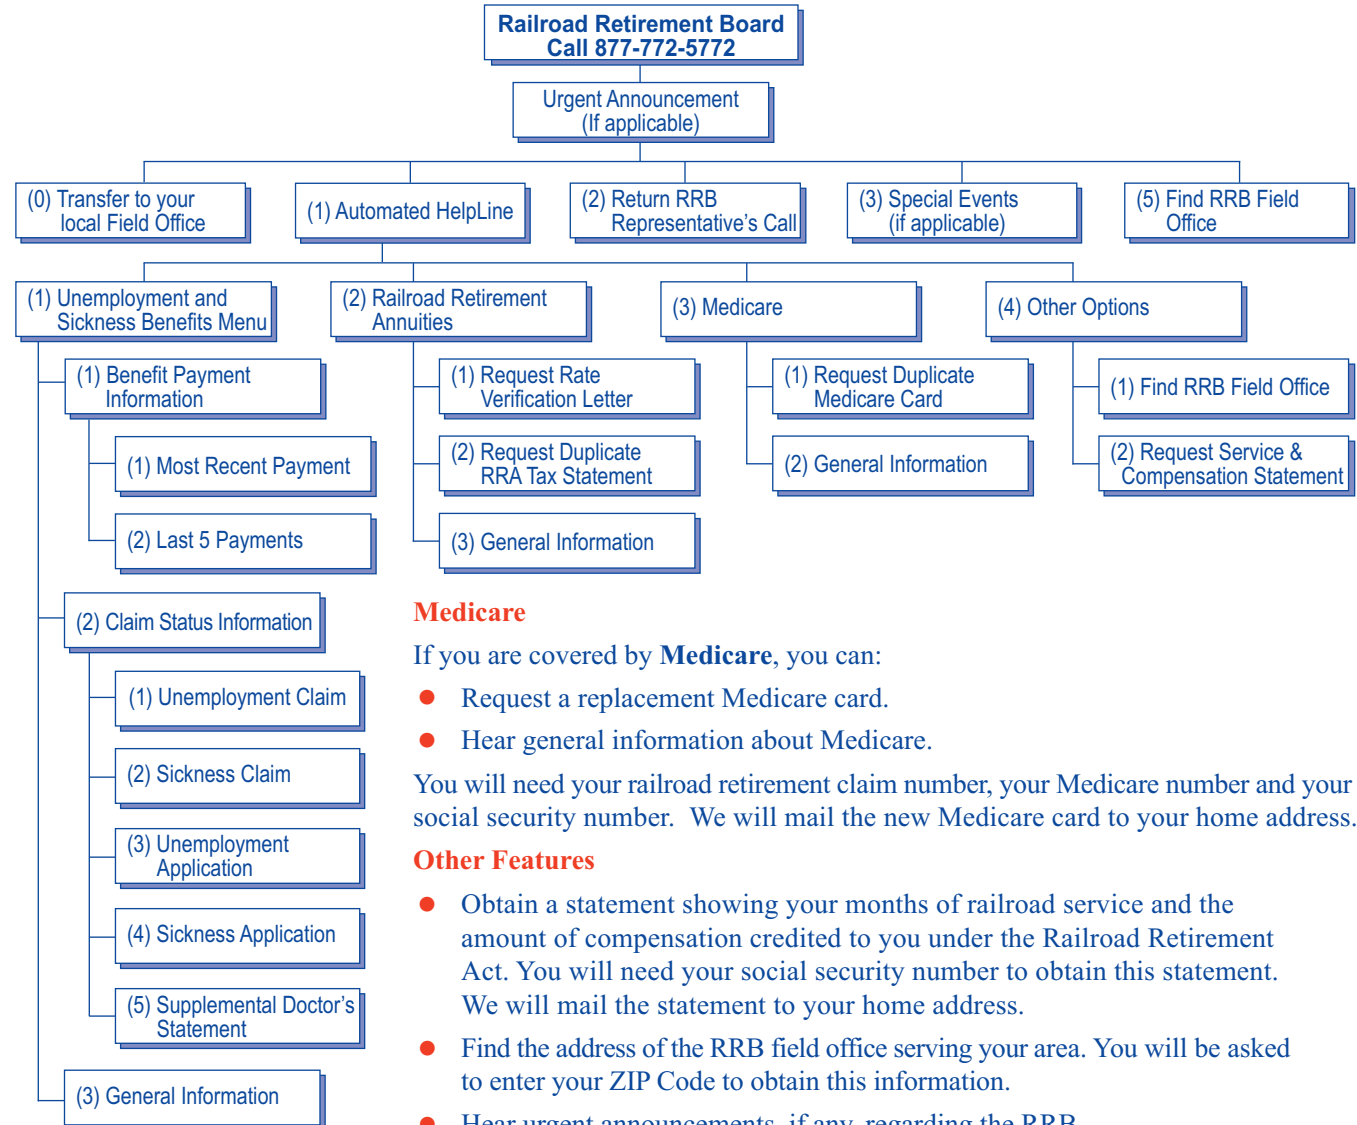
Railroad Retirement Board
Call 877-772-5772

Urgent Announcement
(If applicable)

(0) Transfer to your local Field Office

(1) Automated HelpLine

(2) Return RRB Representative's Call

(3) Special Events (if applicable)

(5) Find RRB Field Office

(1) Unemployment and Sickness Benefits Menu

(2) Railroad Retirement Annuities

(3) Medicare

(4) Other Options

(1) Benefit Payment Information

(1) Most Recent Payment

(2) Last 5 Payments

(2) Claim Status Information

(1) Unemployment Claim

(2) Sickness Claim

(3) Unemployment Application

(4) Sickness Application

(5) Supplemental Doctor's Statement

(3) General Information

(1) Request Rate Verification Letter

(2) Request Duplicate RRA Tax Statement

(3) General Information

(1) Request Duplicate Medicare Card

(2) General Information

(1) Find RRB Field Office

(2) Request Service & Compensation Statement

Medicare

If you are covered by **Medicare**, you can:

- Request a replacement Medicare card.
- Hear general information about Medicare.

You will need your railroad retirement claim number, your Medicare number and your social security number. We will mail the new Medicare card to your home address.

Other Features

- Obtain a statement showing your months of railroad service and the amount of compensation credited to you under the Railroad Retirement Act. You will need your social security number to obtain this statement. We will mail the statement to your home address.
- Find the address of the RRB field office serving your area. You will be asked to enter your ZIP Code to obtain this information.
- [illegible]